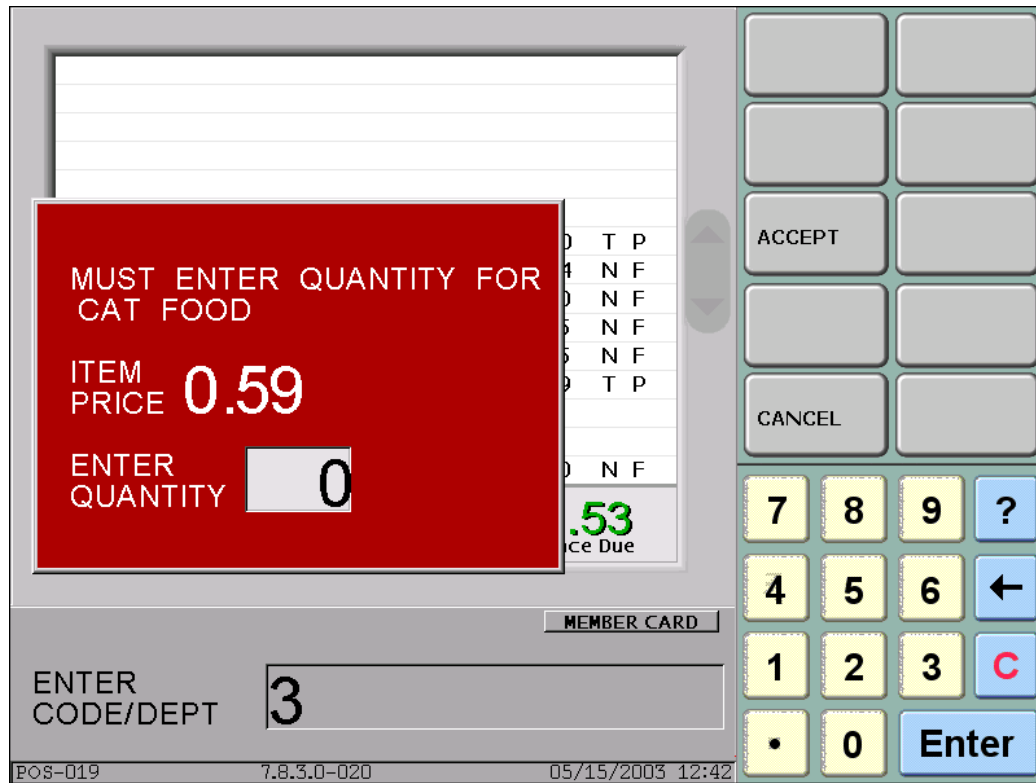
MUST ENTER QUANTITY FOR CAT FOOD

ITEM PRICE 0.59

ENTER QUANTITY 0

T P
N F
N F
N F
N F
T P

N F

.53
ce Due

ACCEPT

CANCEL

7 8 9 ?
4 5 6 ←
1 2 3 C
• 0 Enter

MEMBER CARD

ENTER CODE/DEPT 3

POS-019 7.8.3.0-020 05/15/2003 12:42